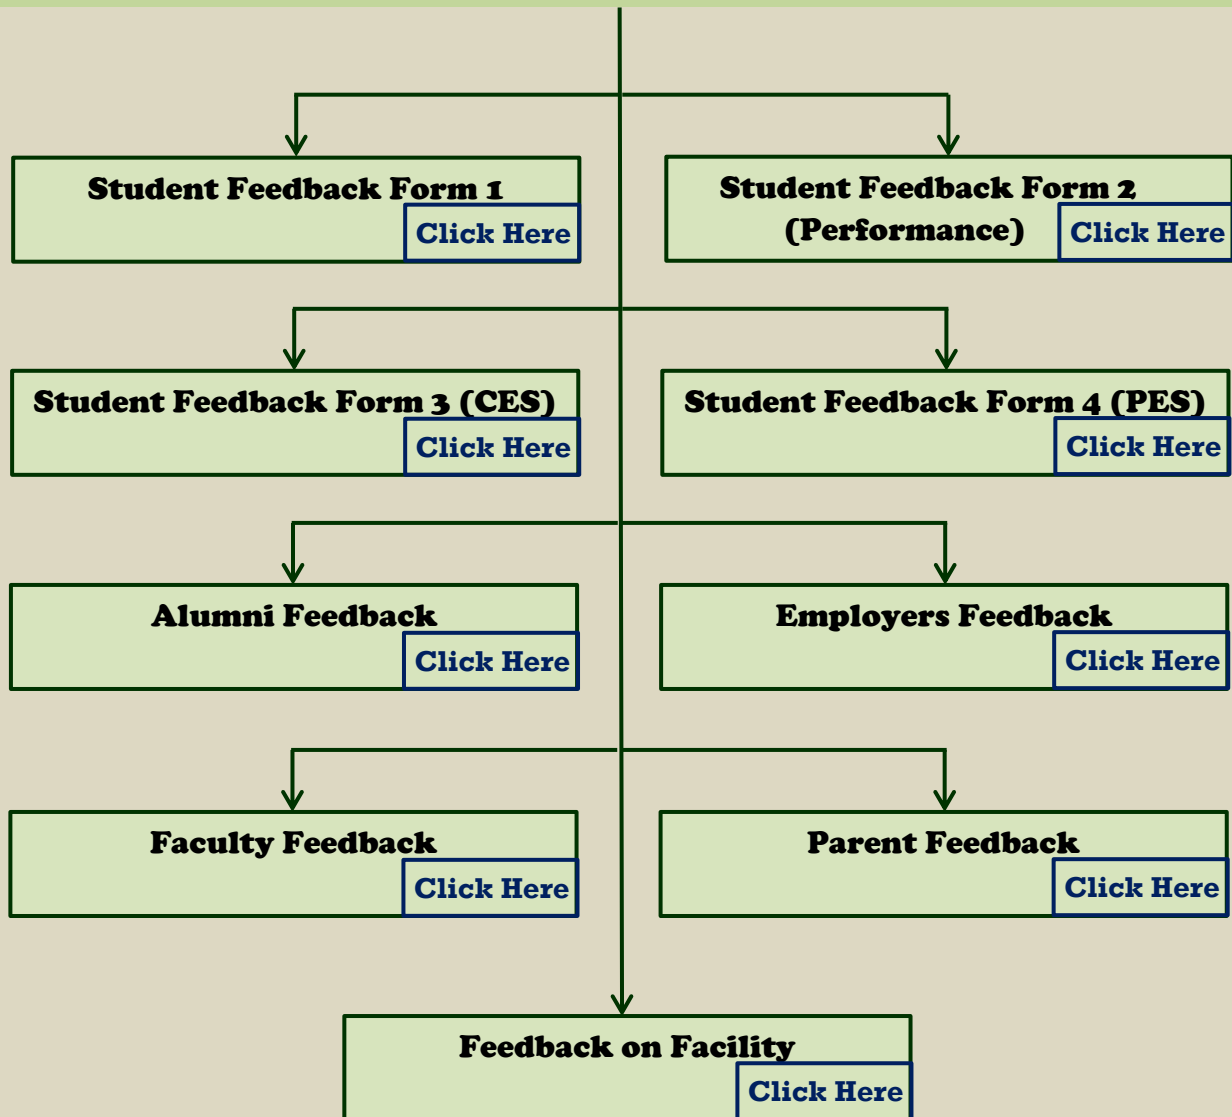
Student Feedback Form 1
Click Here

Student Feedback Form 2 (Performance)
Click Here

Student Feedback Form 3 (CES)
Click Here

Student Feedback Form 4 (PES)
Click Here

Alumni Feedback
Click Here

Employers Feedback
Click Here

Faculty Feedback
Click Here

Parent Feedback
Click Here

Feedback on Facility
Click Here